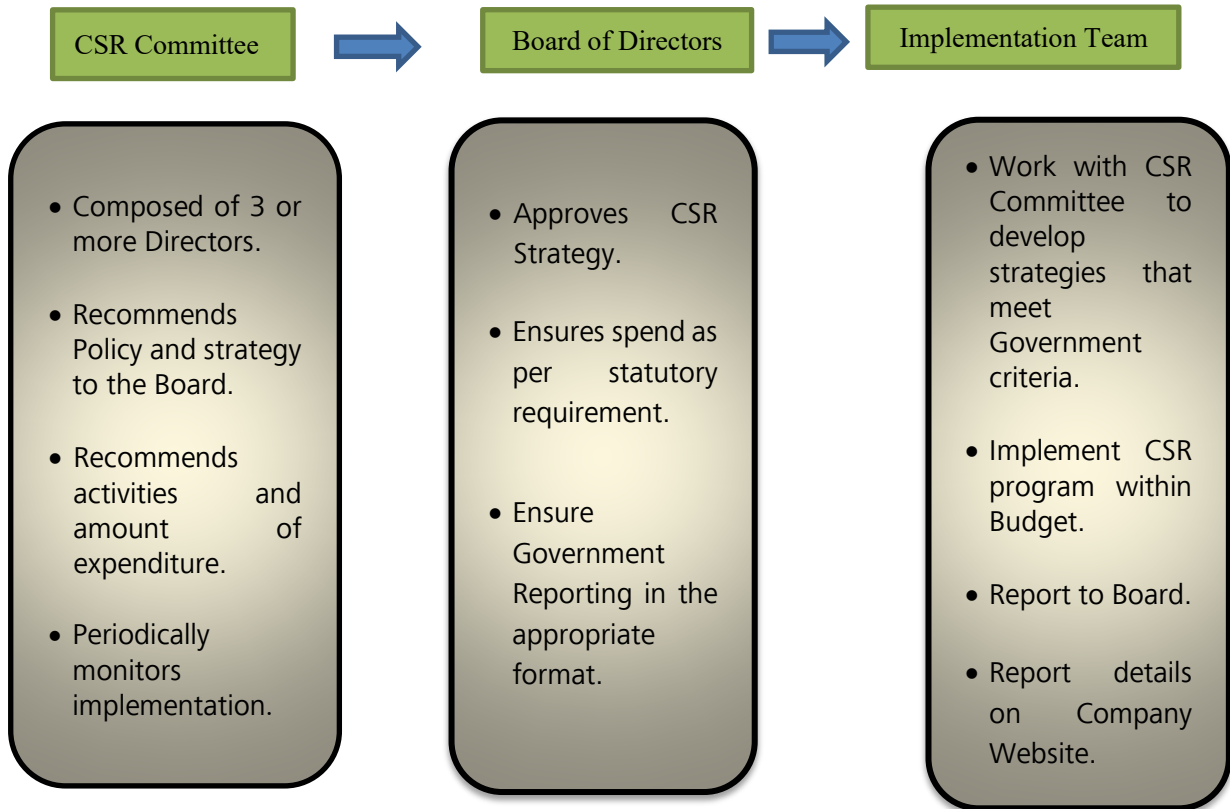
CSR Committee

Board of Directors

Implementation Team

• Composed of 3 or more Directors.

• Recommends Policy and strategy to the Board.

• Recommends activities and amount of expenditure.

• Periodically monitors implementation.

• Approves CSR Strategy.

• Ensures spend as per statutory requirement.

• Ensure Government Reporting in the appropriate format.

• Work with CSR Committee to develop strategies that meet Government criteria.

• Implement CSR program within Budget.

• Report to Board.

• Report details on Company Website.